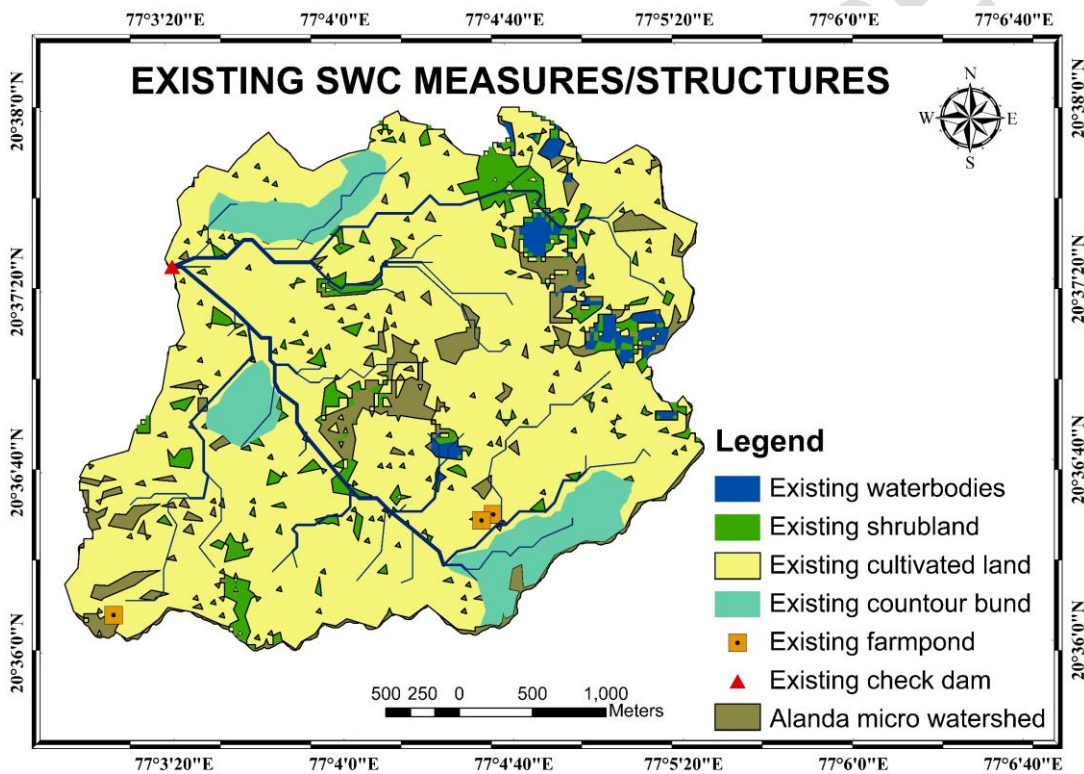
77°3'20"E 77°4'0"E 77°4'40"E 77°5'20"E 77°6'0"E 77°6'40"E

EXISTING SWC MEASURES/STRUCTURES

N
W E
S

20°38'0"N 20°37'20"N 20°36'40"N 20°36'0"N

20°38'0"N 20°37'20"N 20°36'40"N 20°36'0"N

Legend
Existing waterbodies
Existing shrubland
Existing cultivated land
Existing countour bund
Existing farmpond
Existing check dam
Alanda micro watershed

500 250 0 500 1,000
Meters

77°3'20"E 77°4'0"E 77°4'40"E 77°5'20"E 77°6'0"E 77°6'40"E